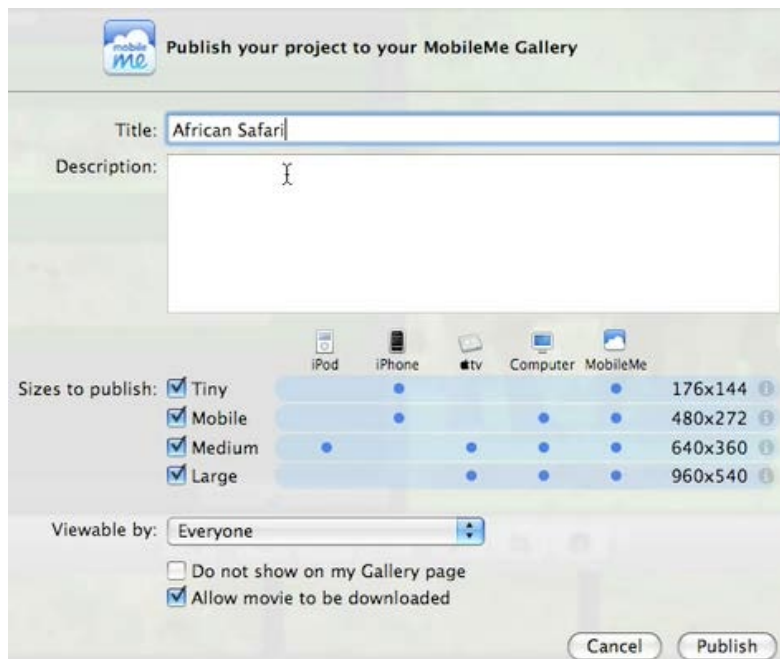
mobile me

Publish your project to your MobileMe Gallery

Title: African Safari

Description:

| | iPod | iPhone | tv | Computer | MobileMe | |
|---|---|---|---|---|---|---|
| Sizes to publish: ☑ Tiny | | ● | | | ● | 176x144 |
| ☑ Mobile | | ● | | ● | ● | 480x272 |
| ☑ Medium | ● | | ● | ● | ● | 640x360 |
| ☑ Large | | | ● | ● | ● | 960x540 |

Viewable by: Everyone

☐ Do not show on my Gallery page
☑ Allow movie to be downloaded

Cancel Publish